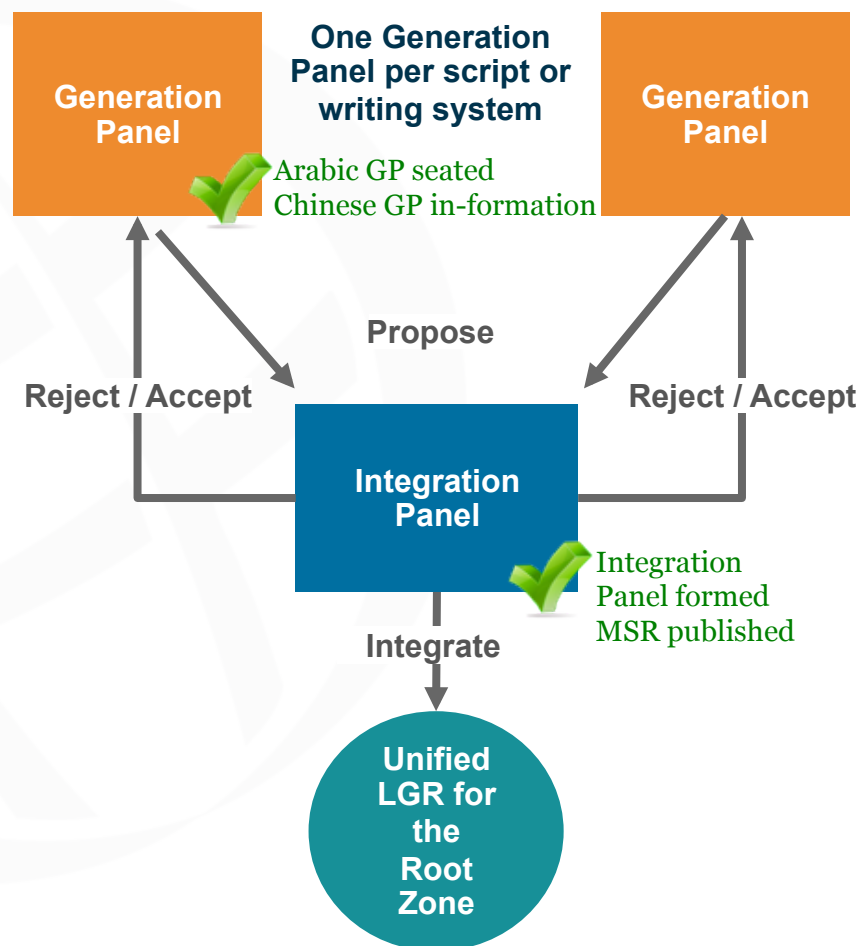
Generation Panel

One Generation Panel per script or writing system

Generation Panel

Arabic GP seated
Chinese GP in-formation

Propose

Reject / Accept

Reject / Accept

Integration Panel

Integration Panel formed
MSR published

Integrate

Unified LGR for the Root Zone